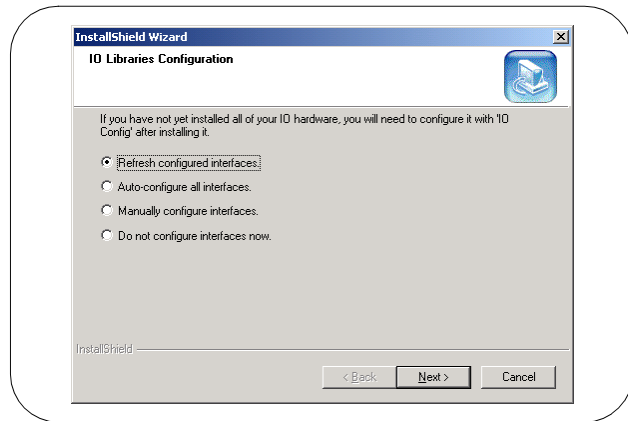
InstallShield Wizard

IO Libraries Configuration

If you have not yet installed all of your IO hardware, you will need to configure it with 'IO Config' after installing it.

Refresh configured interfaces.

Auto-configure all interfaces.

Manually configure interfaces.

Do not configure interfaces now.

InstallShield

< Back

Next >

Cancel